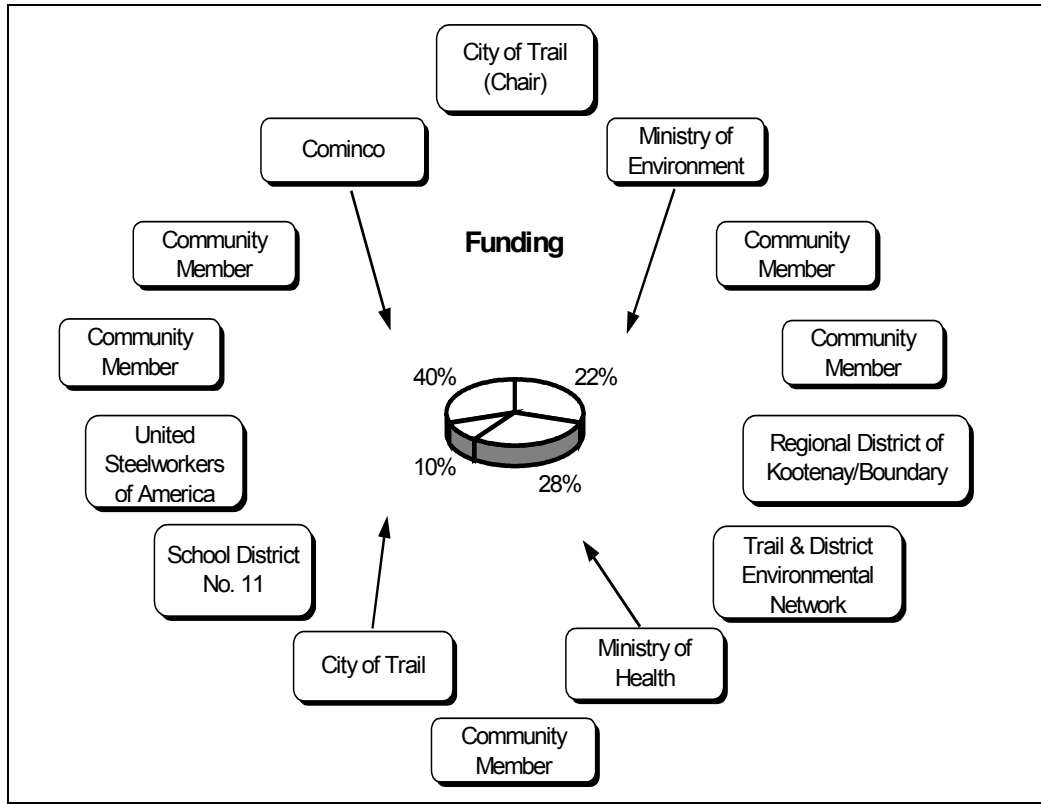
City of Trail (Chair)

Cominco

Ministry of Environment

Funding

Community Member

Community Member

Community Member

Community Member

40%

22%

10%

28%

United Steelworkers of America

Regional District of Kootenay/Boundary

School District No. 11

Trail & District Environmental Network

City of Trail

Ministry of Health

Community Member